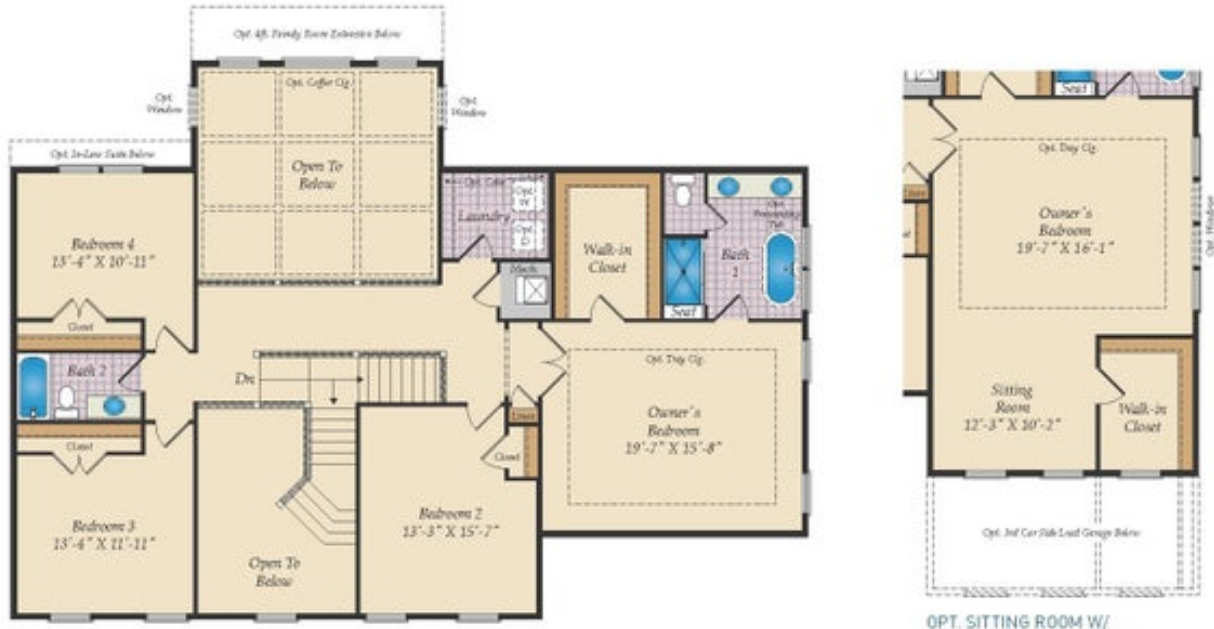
Opt. 4ft. Family Room Extension Below

Opt. Coffer Clg.

Opt. Window

Opt. Window

Opt. In-Law Suite Below

Open To Below

Bedroom 4
13'-4" X 10'-11"

Opt. Cabs

Opt. W

Opt. D

Laundry

Mech

Walk-in Closet

Opt. Freestanding Tub

Bath 1

Seat

Closet

Bath 2

Dn

Closet

Linen

Closet

Opt. Tray Clg.

Owner's Bedroom
19'-7" X 15'-8"

Bedroom 3
13'-4" X 11'-11"

Open To Below

Bedroom 2
13'-3" X 15'-7"

Seat

Opt. Tray Clg.

Linen

Owner's Bedroom
19'-7" X 16'-1"

Opt. Window

Sitting Room
12'-3" X 10'-2"

Walk-in Closet

Opt. 3rd Car Side Load Garage Below

OPT. SITTING ROOM W/